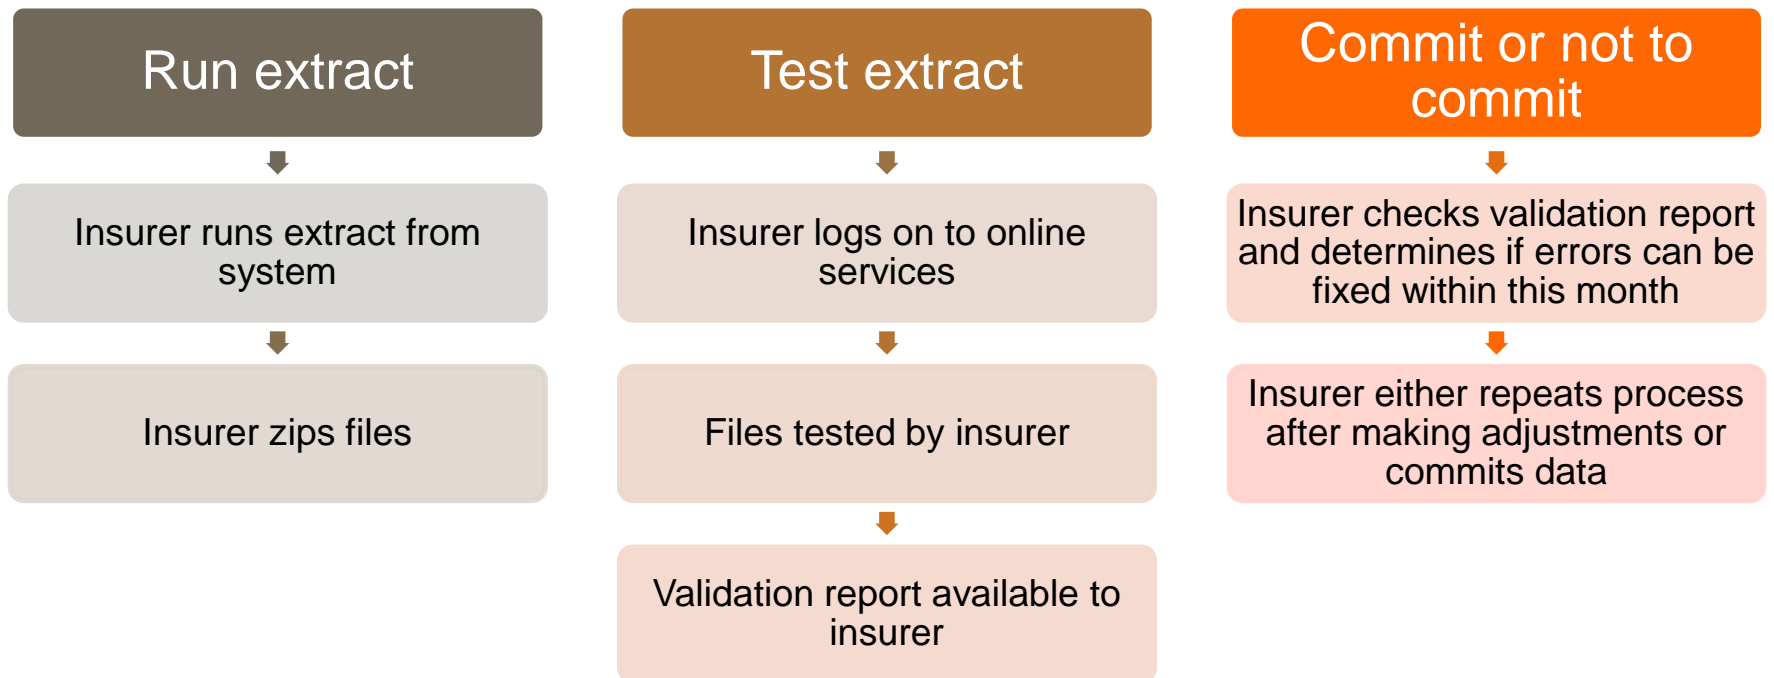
Run extract

Insurer runs extract from system

Insurer zips files

Test extract

Insurer logs on to online services

Files tested by insurer

Validation report available to insurer

Commit or not to commit

Insurer checks validation report and determines if errors can be fixed within this month

Insurer either repeats process after making adjustments or commits data